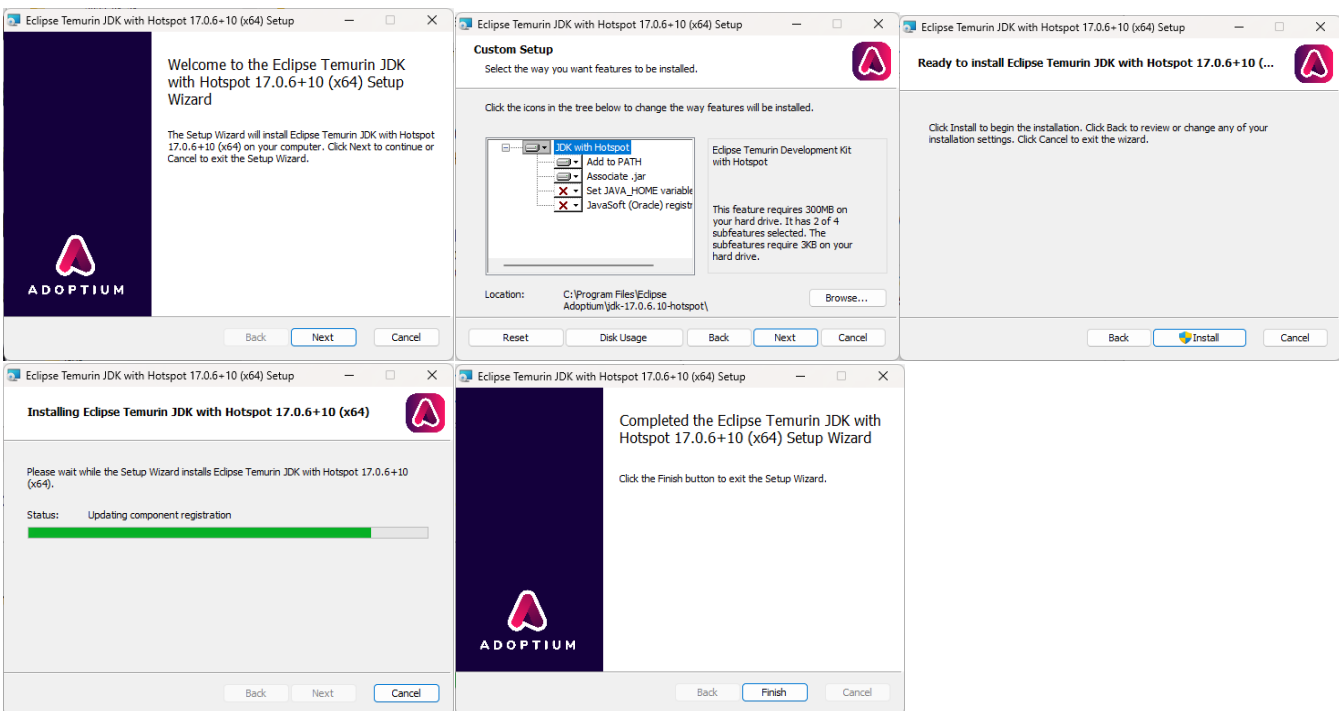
Eclipse Temurin JDK with Hotspot 17.0.6+10 (x64) Setup

Welcome to the Eclipse Temurin JDK with Hotspot 17.0.6+10 (x64) Setup Wizard

The Setup Wizard will install Eclipse Temurin JDK with Hotspot 17.0.6+10 (x64) on your computer. Click Next to continue or Cancel to exit the Setup Wizard.

ADOPTIUM

Back Next Cancel

Eclipse Temurin JDK with Hotspot 17.0.6+10 (x64) Setup

Custom Setup

Select the way you want features to be installed.

Click the icons in the tree below to change the way features will be installed.

JDK with Hotspot
Add to PATH
Associate .jar
Set JAVA_HOME variable
JavaSoft (Oracle) registr

Eclipse Temurin Development Kit with Hotspot

This feature requires 300MB on your hard drive. It has 2 of 4 subfeatures selected. The subfeatures require 3KB on your hard drive.

Location: C:\Program Files\Eclipse Adoptium\jdk-17.0.6.10-hotspot\

Browse...

Reset Disk Usage Back Next Cancel

Eclipse Temurin JDK with Hotspot 17.0.6+10 (x64) Setup

Ready to install Eclipse Temurin JDK with Hotspot 17.0.6+10 (...

Click Install to begin the installation. Click Back to review or change any of your installation settings. Click Cancel to exit the wizard.

Back Install Cancel

Eclipse Temurin JDK with Hotspot 17.0.6+10 (x64) Setup

Installing Eclipse Temurin JDK with Hotspot 17.0.6+10 (x64)

Please wait while the Setup Wizard installs Eclipse Temurin JDK with Hotspot 17.0.6+10 (x64).

Status: Updating component registration

Back Next Cancel

Eclipse Temurin JDK with Hotspot 17.0.6+10 (x64) Setup

Completed the Eclipse Temurin JDK with Hotspot 17.0.6+10 (x64) Setup Wizard

Click the Finish button to exit the Setup Wizard.

ADOPTIUM

Back Finish Cancel